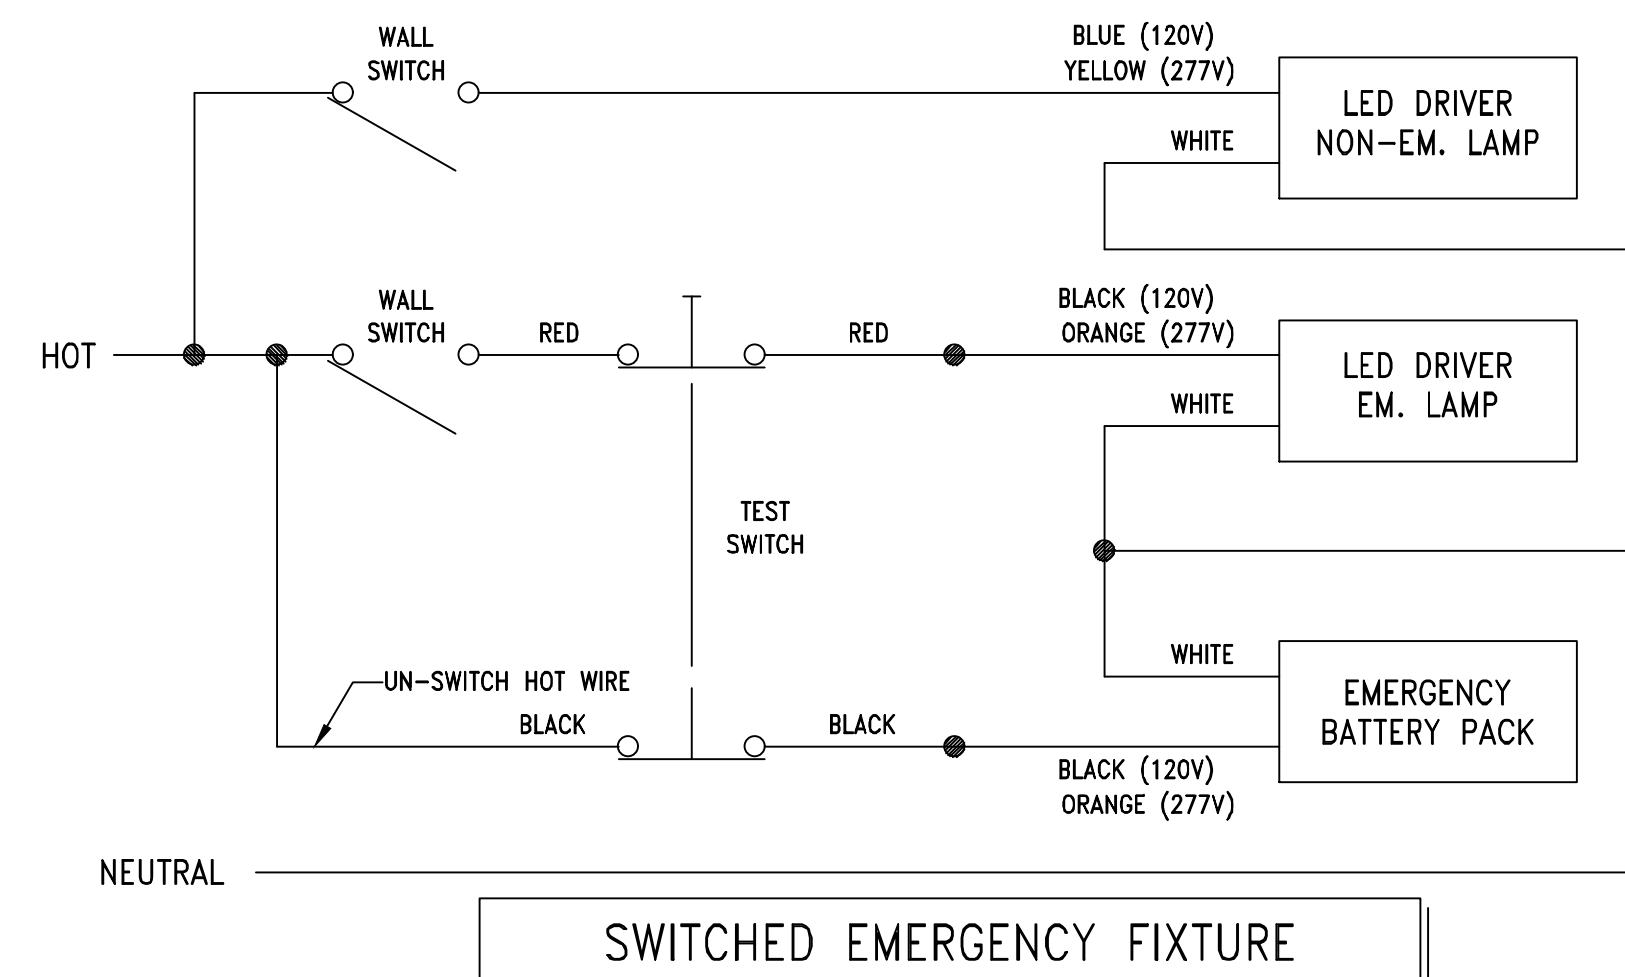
WALL SWITCH

BLUE (120V)
YELLOW (277V)

LED DRIVER
NON-EM. LAMP

WHITE

WALL SWITCH

HOT

RED

RED

BLACK (120V)
ORANGE (277V)

LED DRIVER
EM. LAMP

WHITE

TEST SWITCH

WHITE

UN-SWITCH HOT WIRE

BLACK

BLACK

EMERGENCY
BATTERY PACK

BLACK (120V)
ORANGE (277V)

NEUTRAL

SWITCHED EMERGENCY FIXTURE